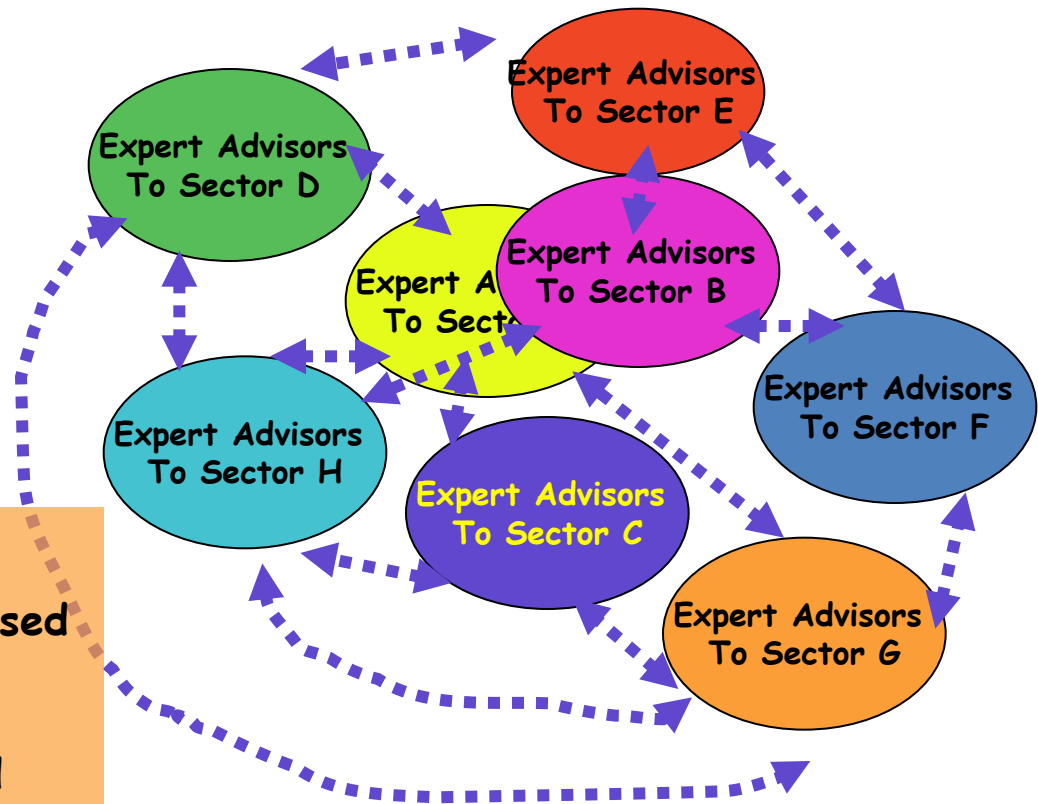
Expert Advisors To Sector E

Expert Advisors To Sector D

Expert A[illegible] To Sect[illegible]

Expert Advisors To Sector B

Expert Advisors To Sector F

Expert Advisors To Sector H

Expert Advisors To Sector C

Expert Advisors To Sector G

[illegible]sed

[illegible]